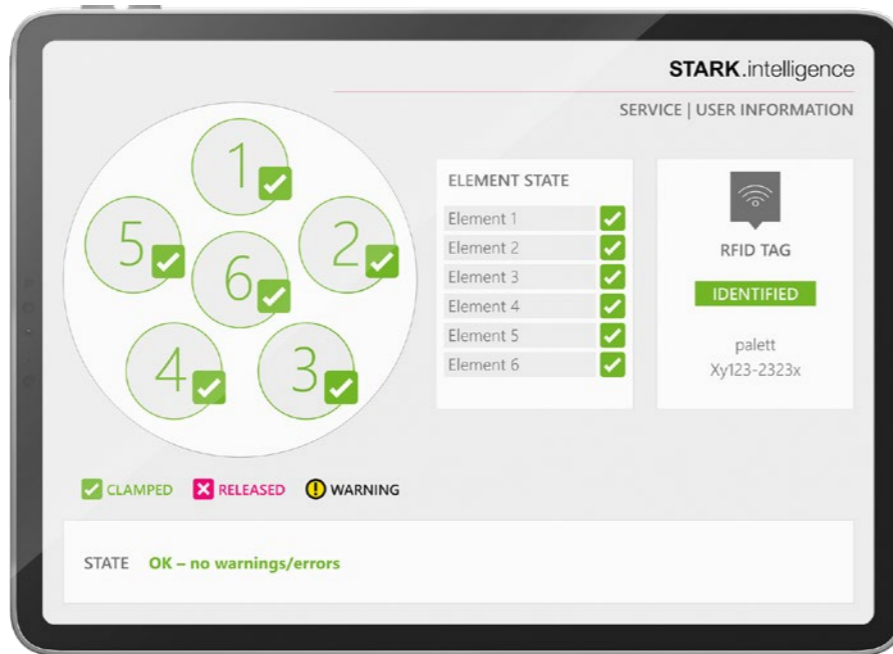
STARK.intelligence

SERVICE | USER INFORMATION

1
5
2
6
4
3

ELEMENT STATE

Element 1
Element 2
Element 3
Element 4
Element 5
Element 6

RFID TAG

IDENTIFIED

palett
Xy123-2323x

CLAMPED RELEASED WARNING

STATE OK – no warnings/errors